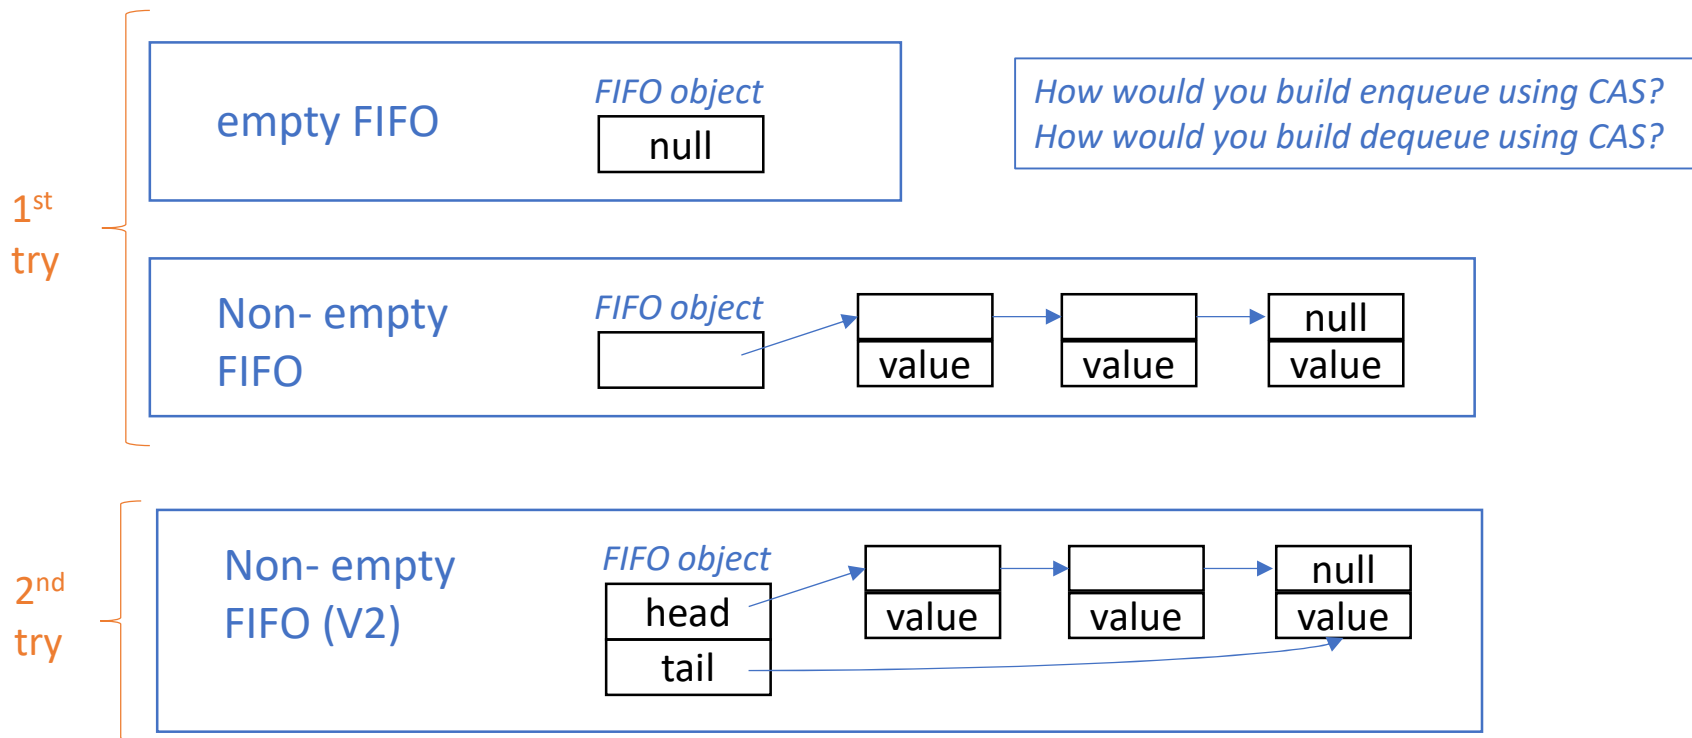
$1^{st}$ try

empty FIFO

FIFO object

null

How would you build enqueue using CAS?
How would you build dequeue using CAS?

Non- empty FIFO

FIFO object

value

value

null

value

$2^{nd}$ try

Non- empty FIFO (V2)

FIFO object

head

tail

value

value

null

value